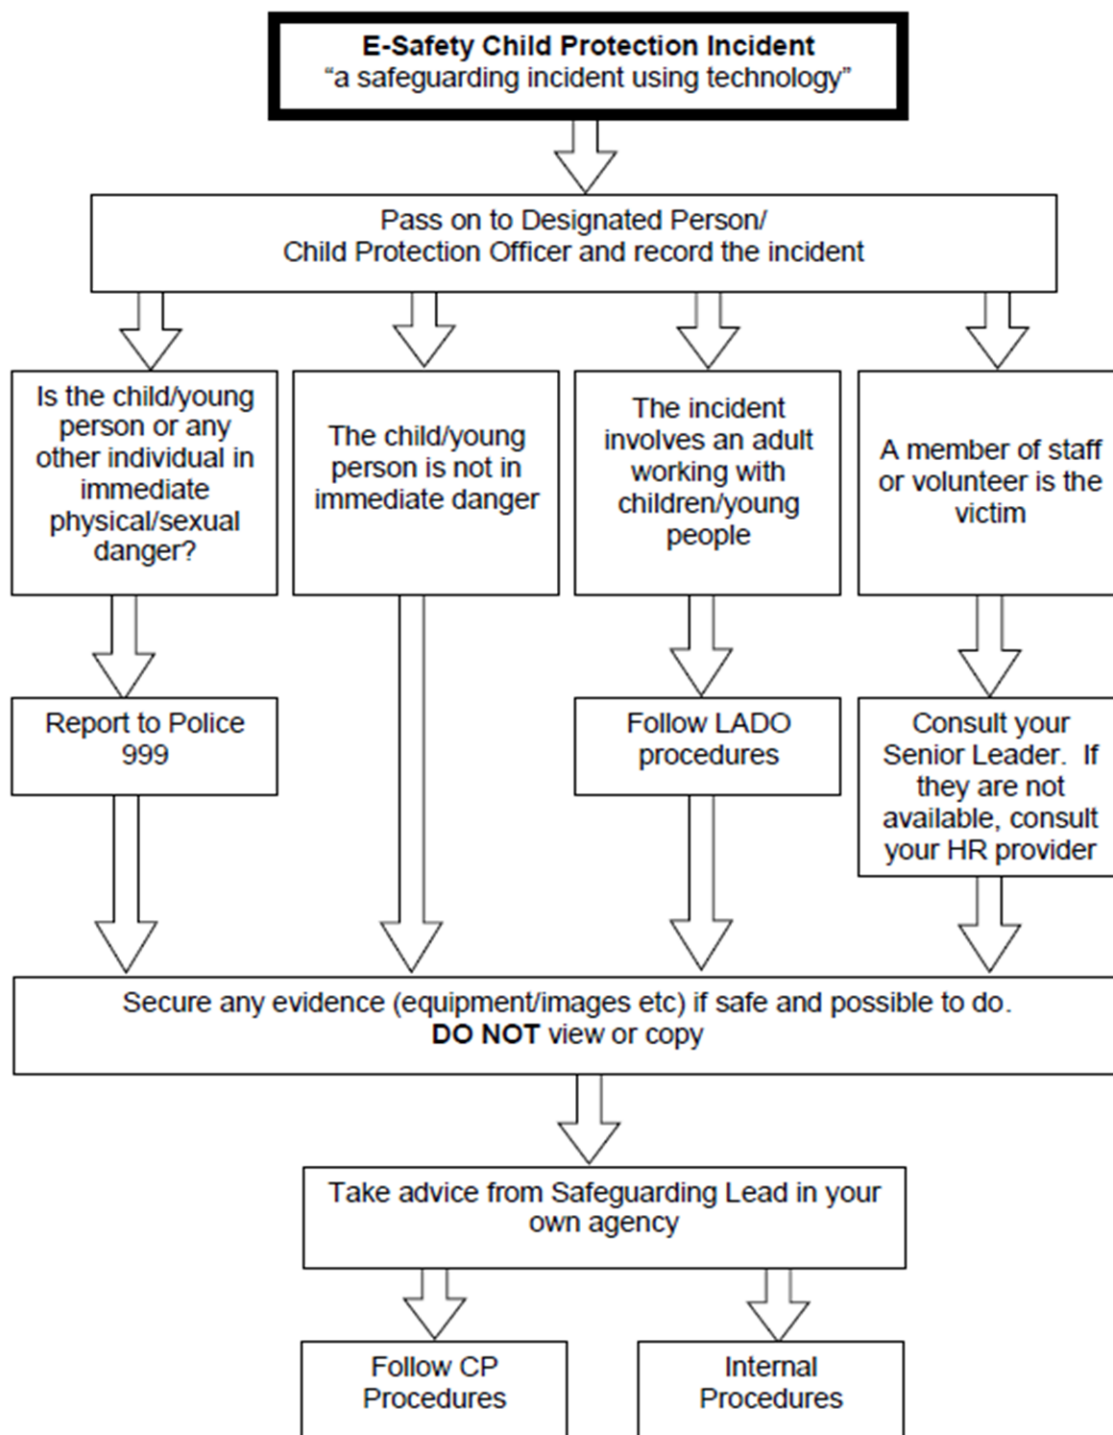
E-Safety Child Protection Incident
"a safeguarding incident using technology"

Pass on to Designated Person/
Child Protection Officer and record the incident

Is the child/young person or any other individual in immediate physical/sexual danger?

The child/young person is not in immediate danger

The incident involves an adult working with children/young people

A member of staff or volunteer is the victim

Report to Police 999

Follow LADO procedures

Consult your Senior Leader. If they are not available, consult your HR provider

Secure any evidence (equipment/images etc) if safe and possible to do.
**DO NOT** view or copy

Take advice from Safeguarding Lead in your own agency

Follow CP Procedures

Internal Procedures